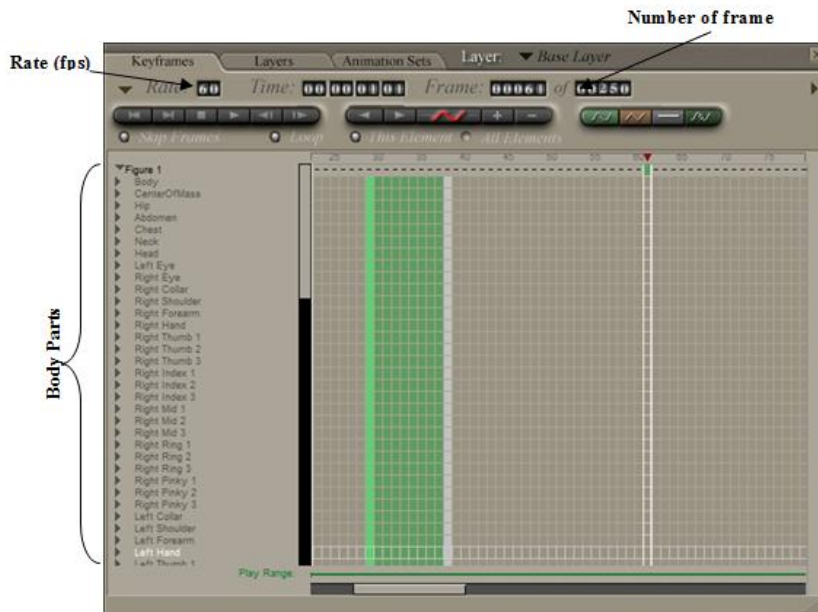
Number of frame

Rate (fps)

Keyframes Layers Animation Sets Layer: Base Layer

Rate 60 Time: 00 00 01 01 Frame: 00061 of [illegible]250

Skip Frames Loop This Element All Elements

25 30 35 40 45 50 55 60 65 70 75

Body Parts

Figure 1
Body
CenterOfMass
Hip
Abdomen
Chest
Neck
Head
Left Eye
Right Eye
Right Collar
Right Shoulder
Right Forearm
Right Hand
Right Thumb 1
Right Thumb 2
Right Thumb 3
Right Index 1
Right Index 2
Right Index 3
Right Mid 1
Right Mid 2
Right Mid 3
Right Ring 1
Right Ring 2
Right Ring 3
Right Pinky 1
Right Pinky 2
Right Pinky 3
Left Collar
Left Shoulder
Left Forearm
Left Hand
Left Thumb 1

Play Range